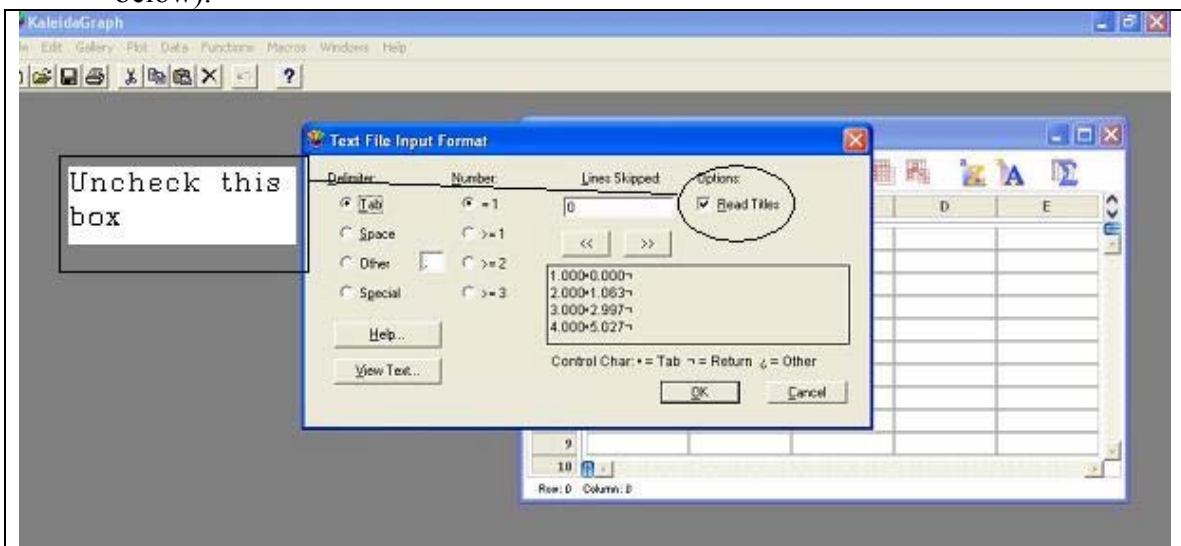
below).

KaleidaGraph

le Edit Gallery Plot Data Functions Macros Windows Help

Text File Input Format

Uncheck this box

Delimiter:
Tab
Space
Other
Special

Number:
= 1
>= 1
>= 2
>= 3

Lines Skipped:
0

Options:
Read Titles

<< >>

1.000•0.000¬
2.000•1.063¬
3.000•2.997¬
4.000•5.027¬

Help...

View Text...

Control Char: • = Tab ¬ = Return ¿ = Other

OK Cancel

D E

9
10

Row: 0 Column: 0